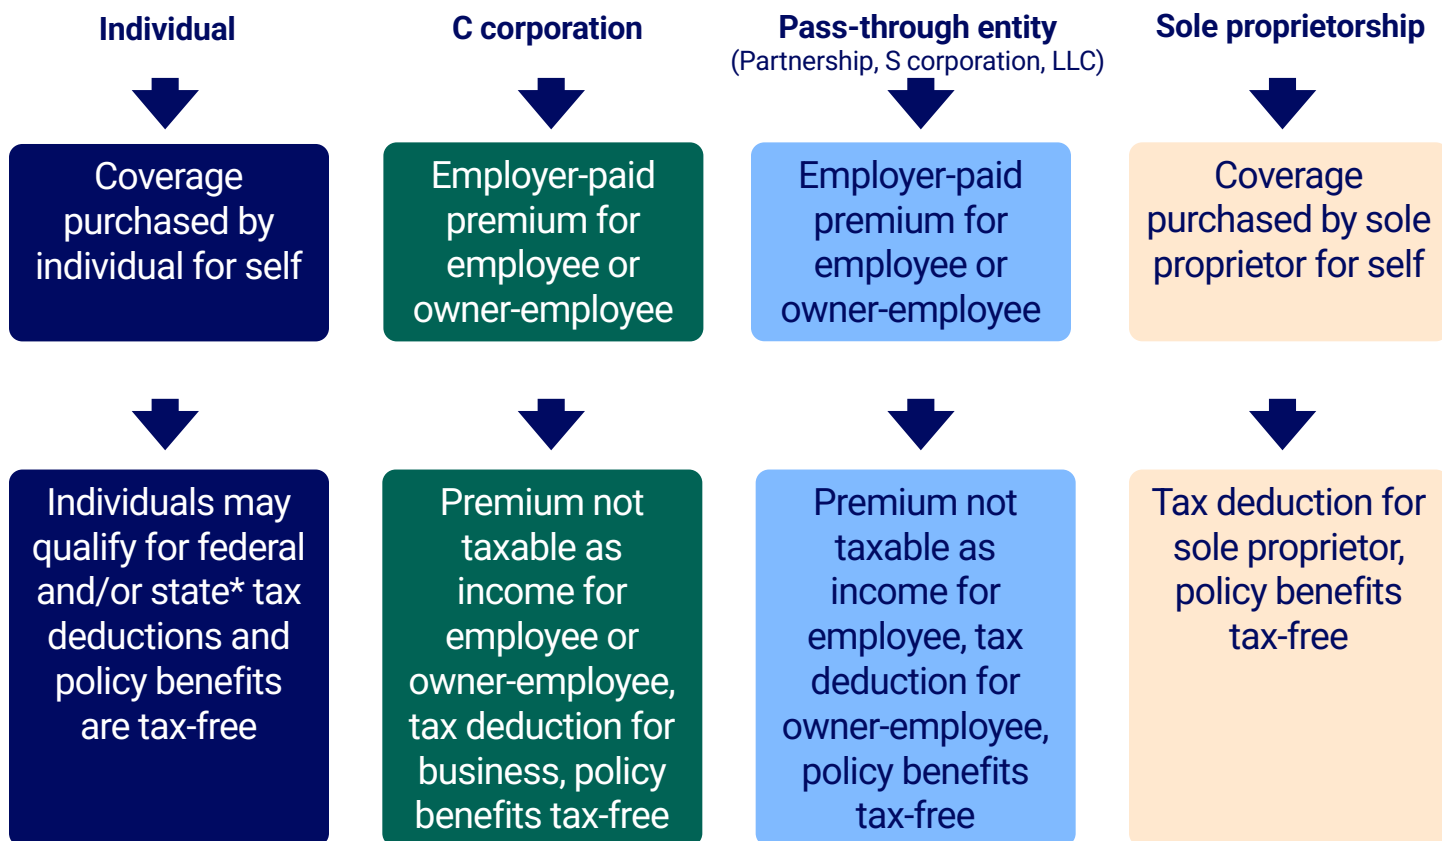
Individual

Coverage purchased by individual for self

Individuals may qualify for federal and/or state* tax deductions and policy benefits are tax-free

C corporation

Employer-paid premium for employee or owner-employee

Premium not taxable as income for employee or owner-employee, tax deduction for business, policy benefits tax-free

Pass-through entity
(Partnership, S corporation, LLC)

Employer-paid premium for employee or owner-employee

Premium not taxable as income for employee, tax deduction for owner-employee, policy benefits tax-free

Sole proprietorship

Coverage purchased by sole proprietor for self

Tax deduction for sole proprietor, policy benefits tax-free